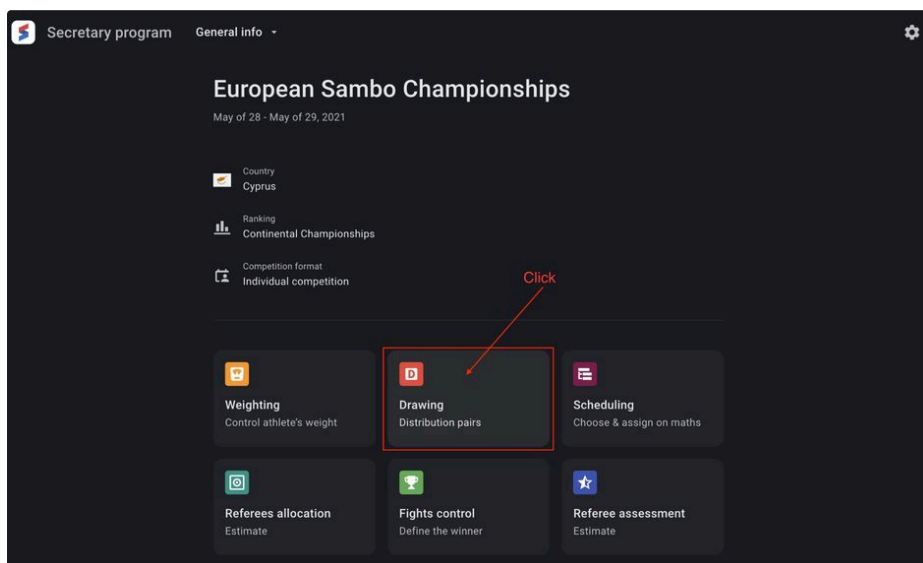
S Secretary program General info

European Sambo Championships
May of 28 - May of 29, 2021

Country
Cyprus

Ranking
Continental Championships

Competition format
Individual competition

Click

Weighting
Control athlete's weight

D
Drawing
Distribution pairs

Scheduling
Choose & assign on maths

Referees allocation
Estimate

Fights control
Define the winner

Referee assessment
Estimate